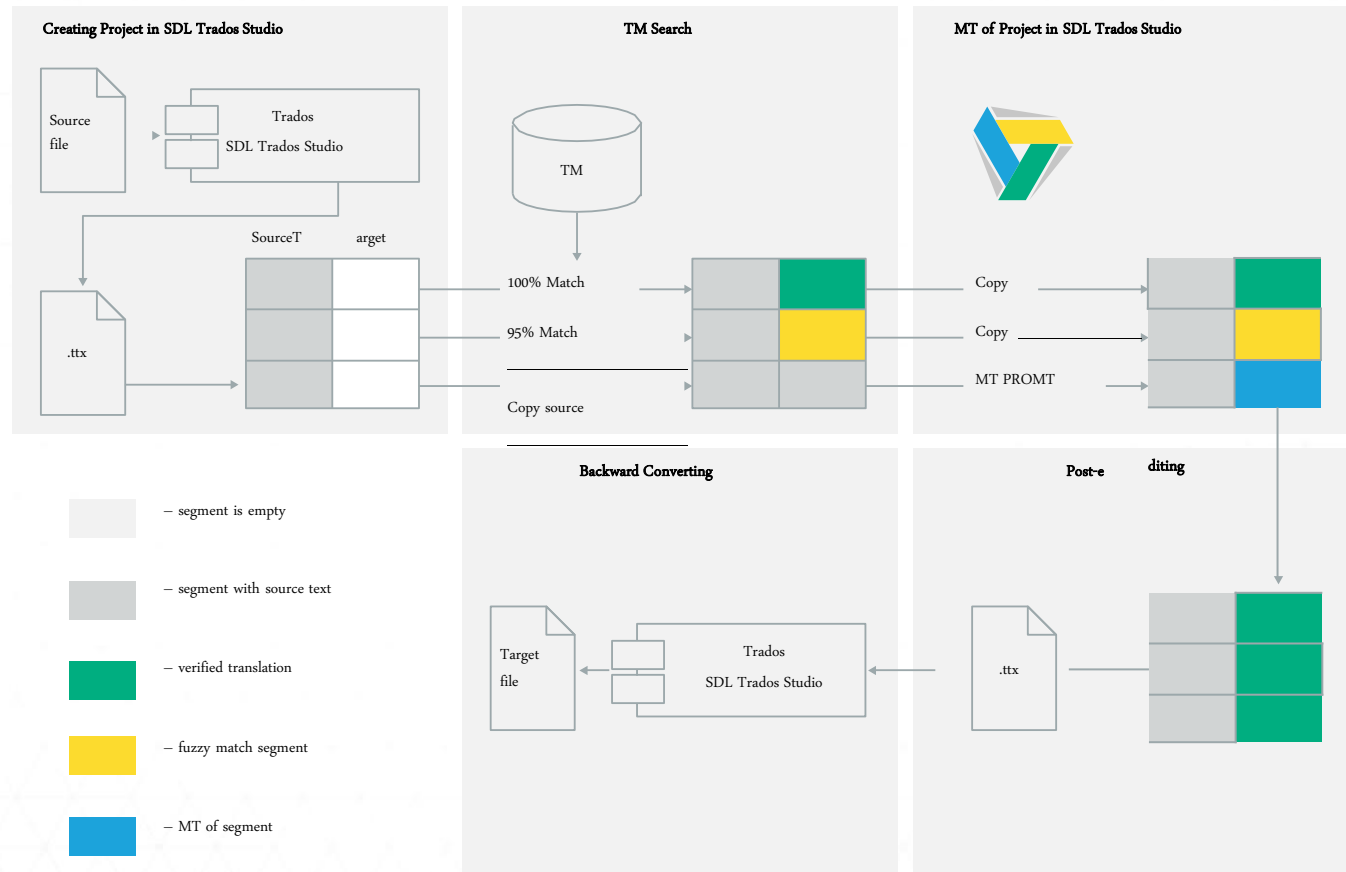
Creating Project in SDL Trados Studio

Source file

Trados
SDL Trados Studio

SourceT arget

.ttx

TM Search

TM

100% Match

95% Match

Copy source

MT of Project in SDL Trados Studio

Copy

Copy

MT PROMT

Backward Converting

Target file

Trados
SDL Trados Studio

Post-e diting

.ttx

– segment is empty

– segment with source text

– verified translation

– fuzzy match segment

– MT of segment